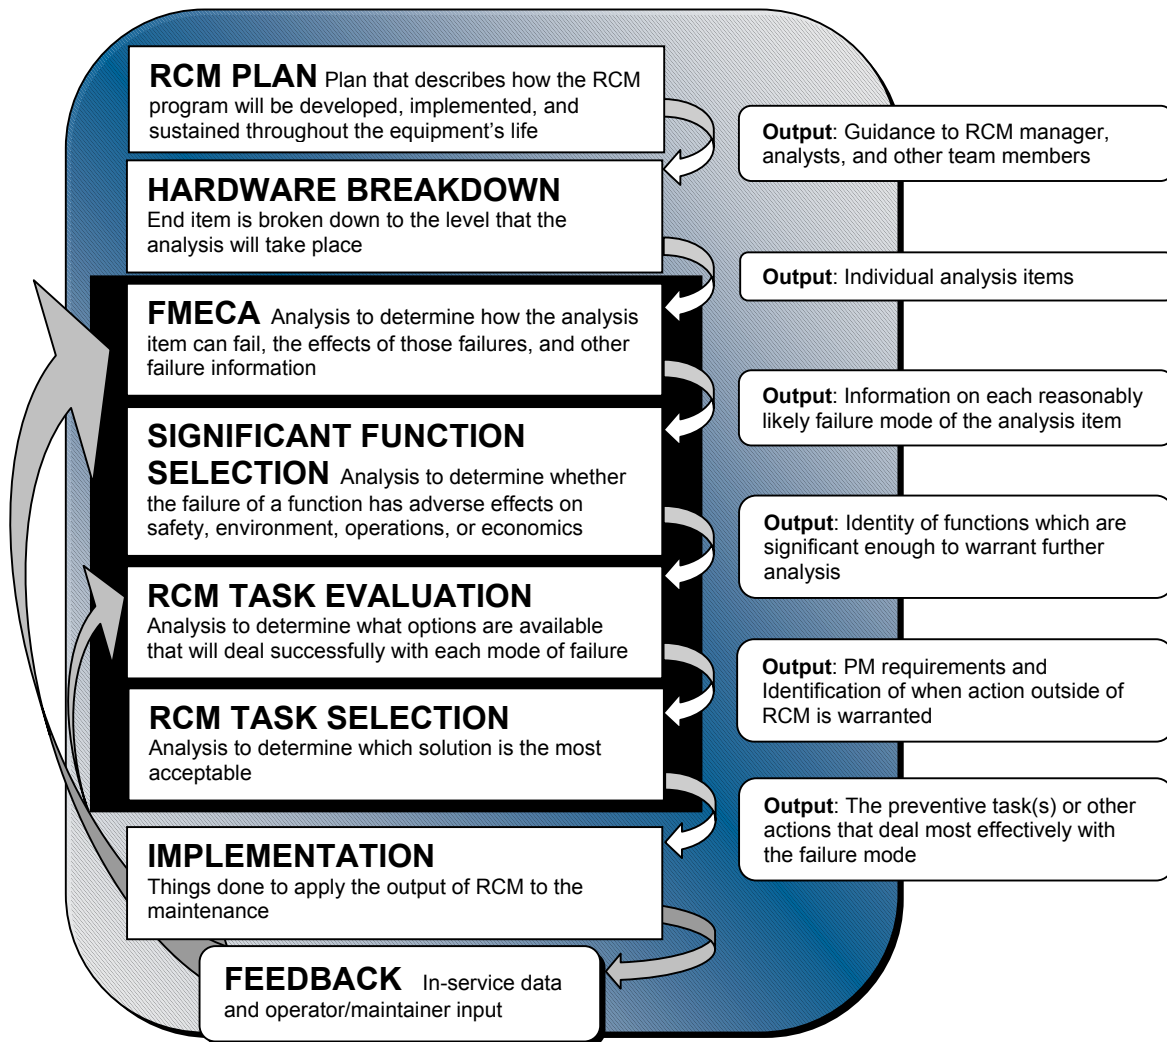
**RCM PLAN** Plan that describes how the RCM program will be developed, implemented, and sustained throughout the equipment's life

**Output**: Guidance to RCM manager, analysts, and other team members

**HARDWARE BREAKDOWN**
End item is broken down to the level that the analysis will take place

**Output**: Individual analysis items

**FMECA** Analysis to determine how the analysis item can fail, the effects of those failures, and other failure information

**Output**: Information on each reasonably likely failure mode of the analysis item

**SIGNIFICANT FUNCTION SELECTION** Analysis to determine whether the failure of a function has adverse effects on safety, environment, operations, or economics

**Output**: Identity of functions which are significant enough to warrant further analysis

**RCM TASK EVALUATION**
Analysis to determine what options are available that will deal successfully with each mode of failure

**Output**: PM requirements and Identification of when action outside of RCM is warranted

**RCM TASK SELECTION**
Analysis to determine which solution is the most acceptable

**Output**: The preventive task(s) or other actions that deal most effectively with the failure mode

**IMPLEMENTATION**
Things done to apply the output of RCM to the maintenance

**FEEDBACK** In-service data and operator/maintainer input